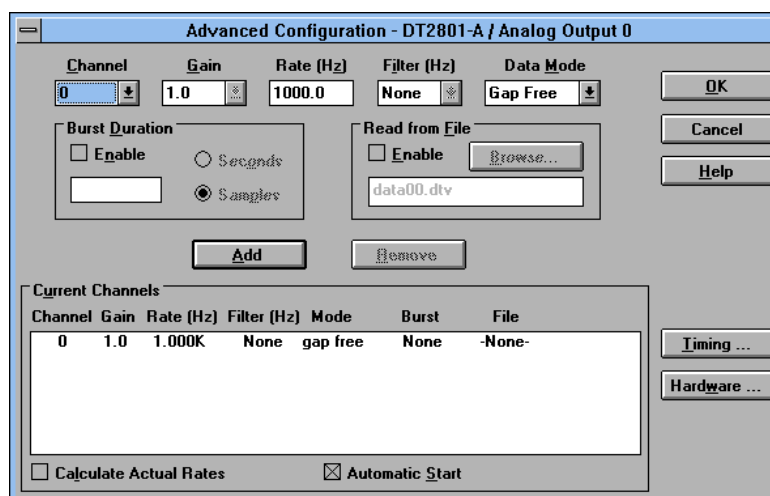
Advanced Configuration - DT2801-A / Analog Output 0

Channel
0

Gain
1.0

Rate (Hz)
1000.0

Filter (Hz)
None

Data Mode
Gap Free

OK

Cancel

Help

Burst Duration
Enable
Seconds
Samples

Read from File
Enable
Browse...
data00.dtv

Add

Remove

Current Channels

| Channel | Gain | Rate (Hz) | Filter (Hz) | Mode | Burst | File |
|---|---|---|---|---|---|---|
| 0 | 1.0 | 1.000K | None | gap free | None | -None- |

Timing ...

Hardware ...

Calculate Actual Rates

Automatic Start